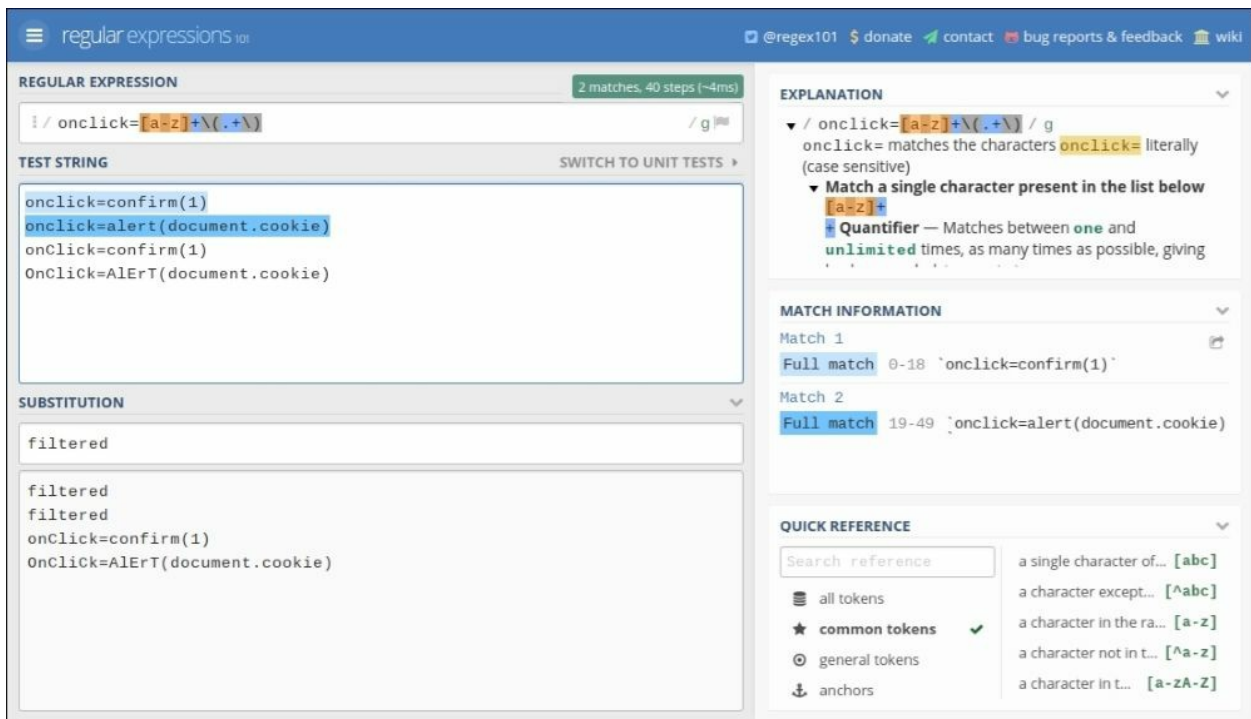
regular expressions 101

@regex101 $ donate contact bug reports & feedback wiki

REGULAR EXPRESSION

2 matches, 40 steps (~4ms)

/ onclick=[a-z]+\(.+\) / g

TEST STRING

SWITCH TO UNIT TESTS ▸

onclick=confirm(1)
onclick=alert(document.cookie)
onClick=confirm(1)
OnCliCk=AlErT(document.cookie)

SUBSTITUTION

filtered

filtered
filtered
onClick=confirm(1)
OnCliCk=AlErT(document.cookie)

EXPLANATION

▾ / onclick=[a-z]+\(.+\) / g
onclick= matches the characters onclick= literally (case sensitive)
▾ Match a single character present in the list below [a-z]+
+ Quantifier — Matches between one and unlimited times, as many times as possible, giving

MATCH INFORMATION

Match 1
Full match 0-18 `onclick=confirm(1)`
Match 2
Full match 19-49 `onclick=alert(document.cookie)

QUICK REFERENCE

Search reference

all tokens
common tokens
general tokens
anchors

a single character of... [abc]
a character except... [^abc]
a character in the ra... [a-z]
a character not in t... [^a-z]
a character in t... [a-zA-Z]